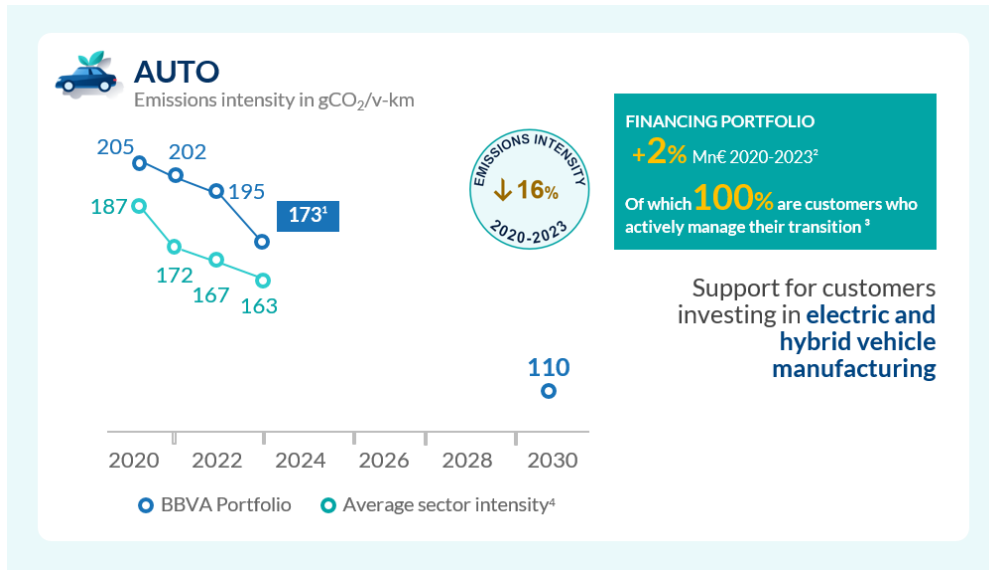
AUTO
Emissions intensity in $gCO_2$/v-km

205
202
195
$173^1$
187
172
167
163
110

EMISSIONS INTENSITY
↓16%
2020-2023

FINANCING PORTFOLIO
+2% Mn€ 2020-2023²
Of which 100% are customers who actively manage their transition ³

Support for customers investing in electric and hybrid vehicle manufacturing

2020 2022 2024 2026 2028 2030

BBVA Portfolio
Average sector intensity⁴